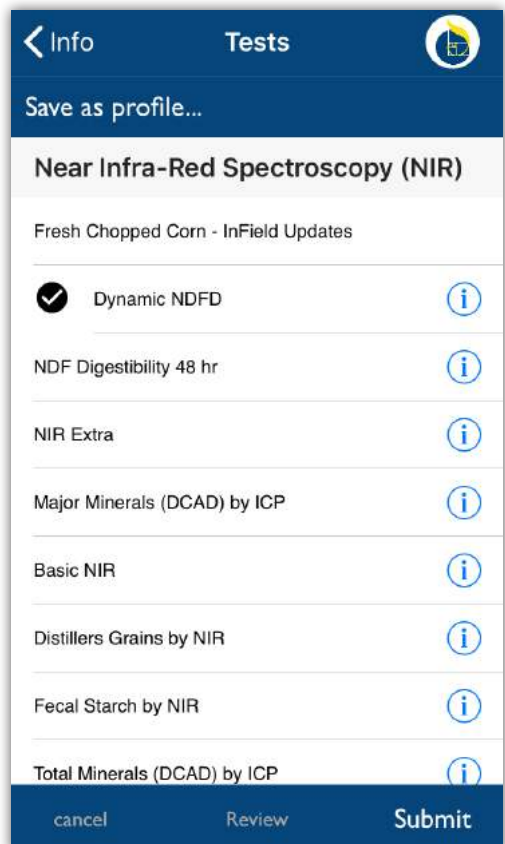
Info Tests

Save as profile...

Near Infra-Red Spectroscopy (NIR)

Fresh Chopped Corn - InField Updates

Dynamic NDFD

NDF Digestibility 48 hr

NIR Extra

Major Minerals (DCAD) by ICP

Basic NIR

Distillers Grains by NIR

Fecal Starch by NIR

Total Minerals (DCAD) by ICP

cancel Review Submit